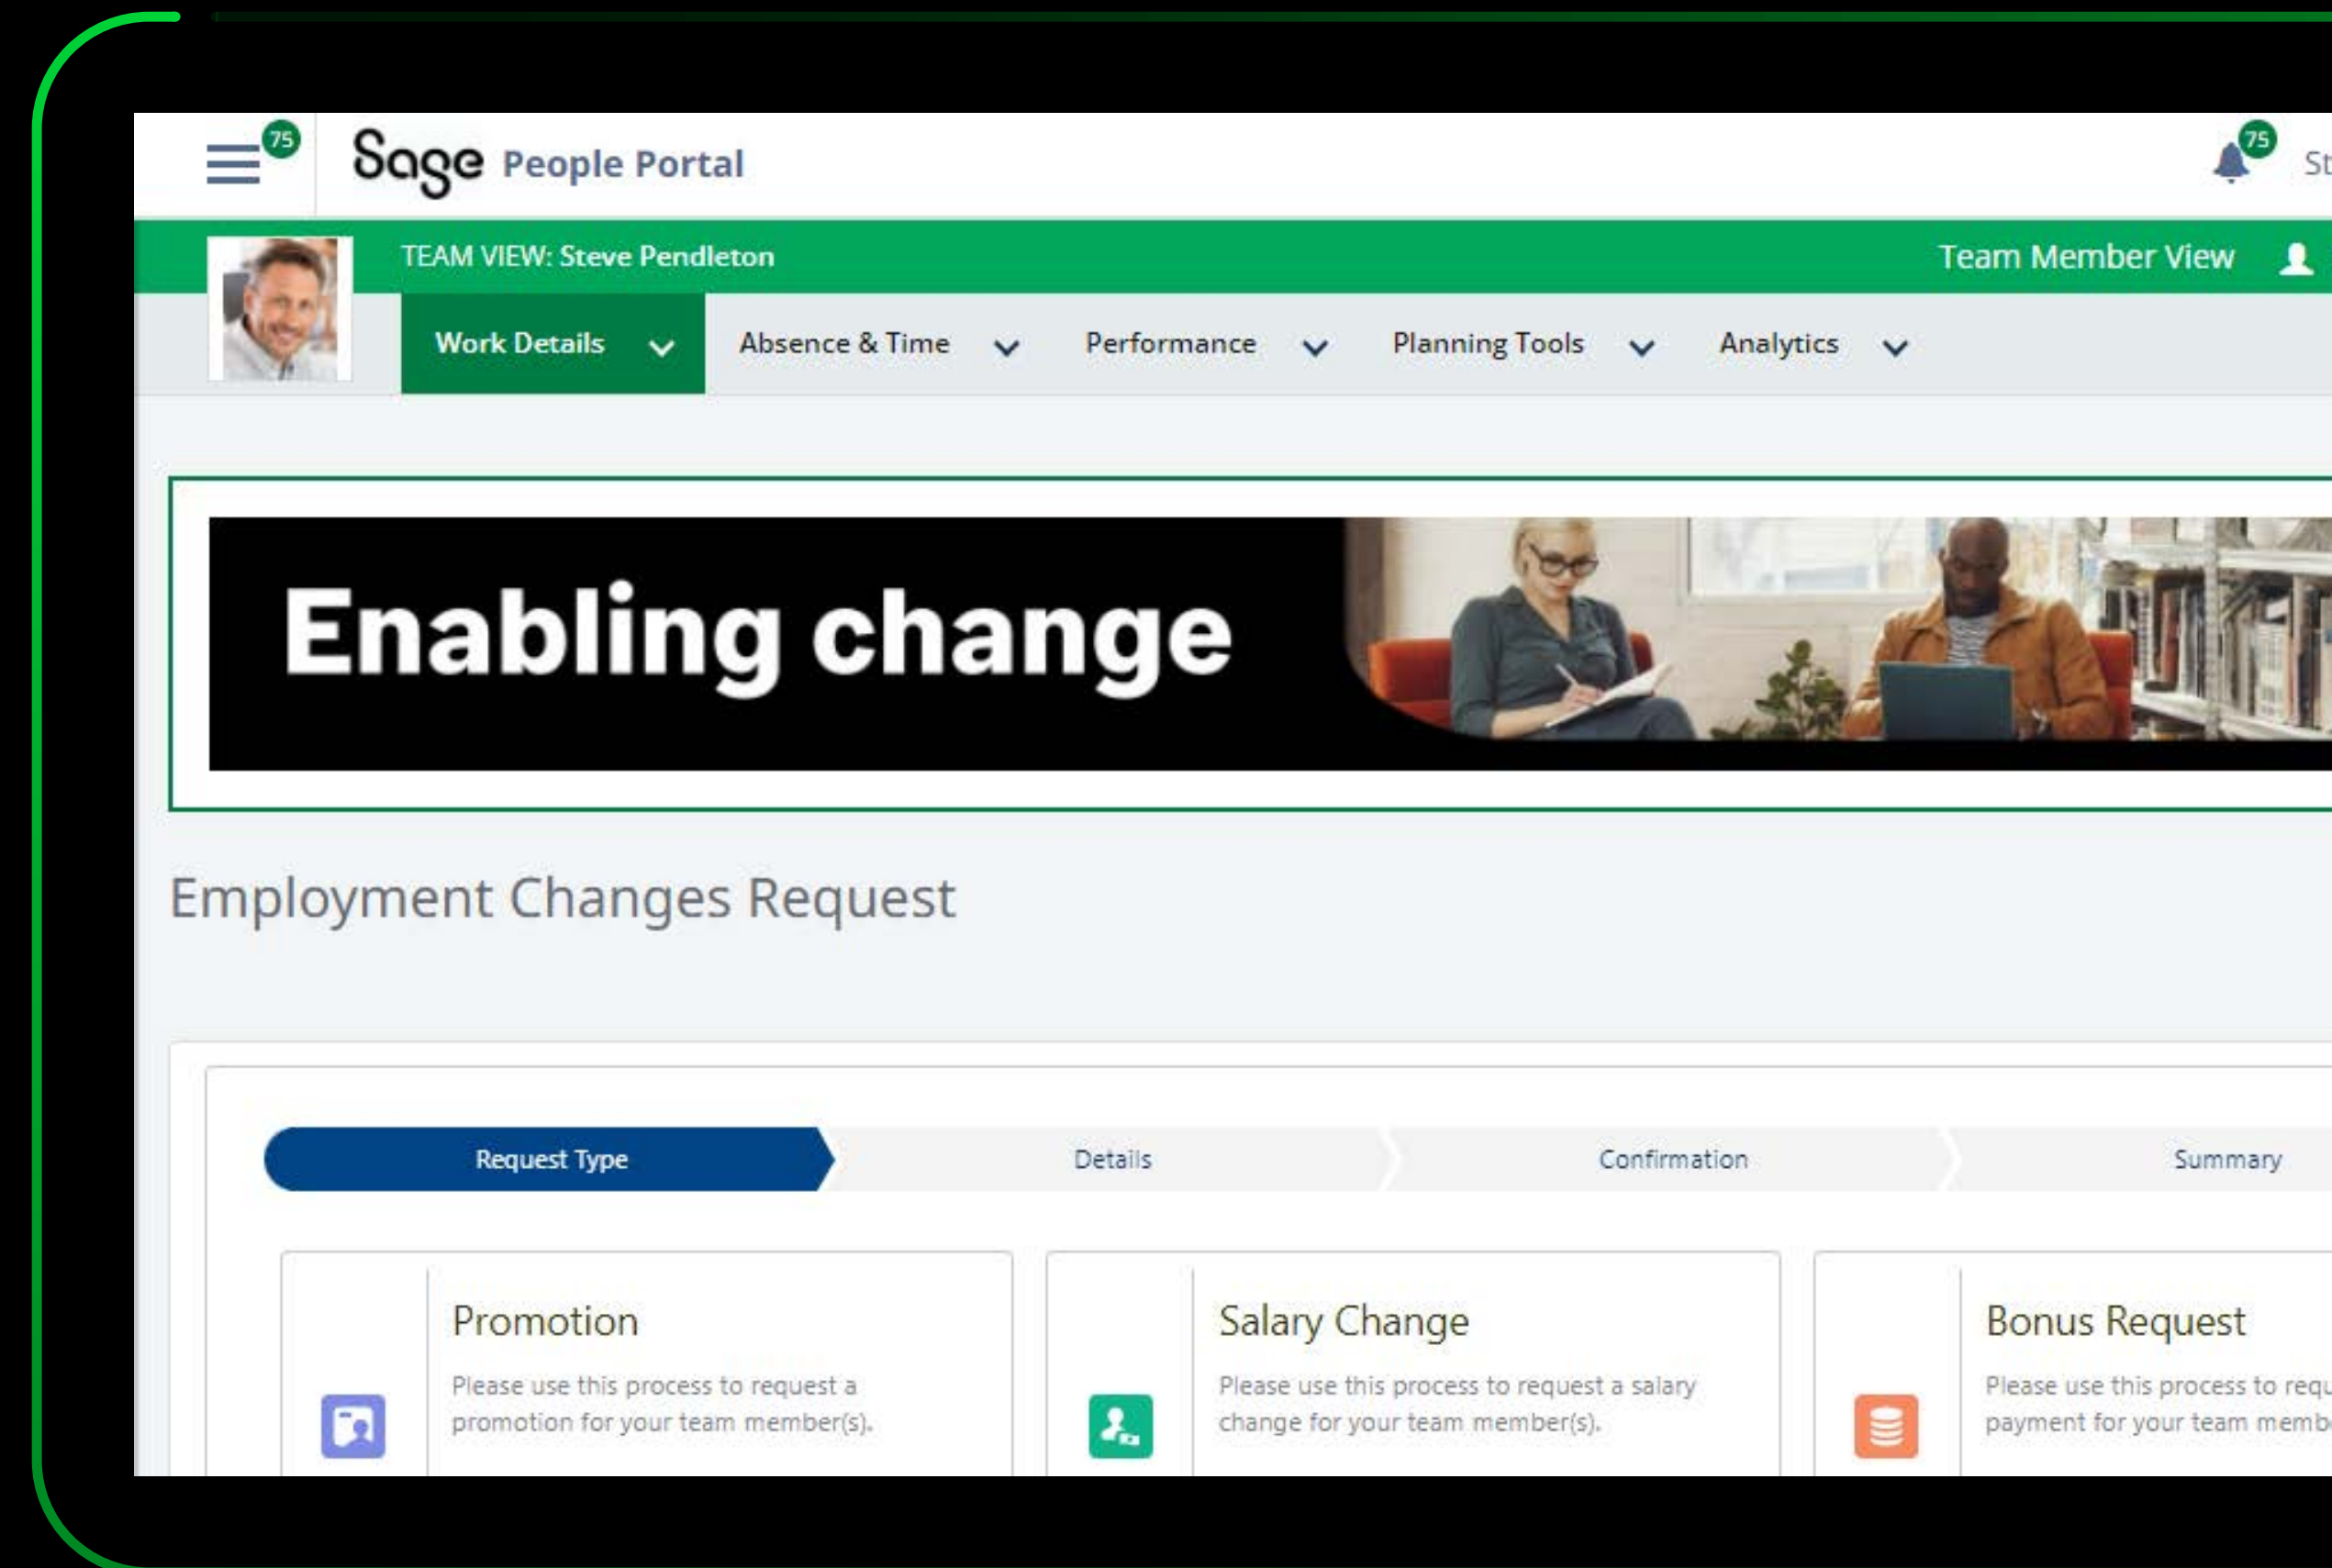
75

Sage People Portal

75

St

TEAM VIEW: Steve Pendleton

Team Member View

Work Details

Absence & Time

Performance

Planning Tools

Analytics

Enabling change

Employment Changes Request

Request Type

Details

Confirmation

Summary

Promotion

Please use this process to request a promotion for your team member(s).

Salary Change

Please use this process to request a salary change for your team member(s).

Bonus Request

Please use this process to requ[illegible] payment for your team memb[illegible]